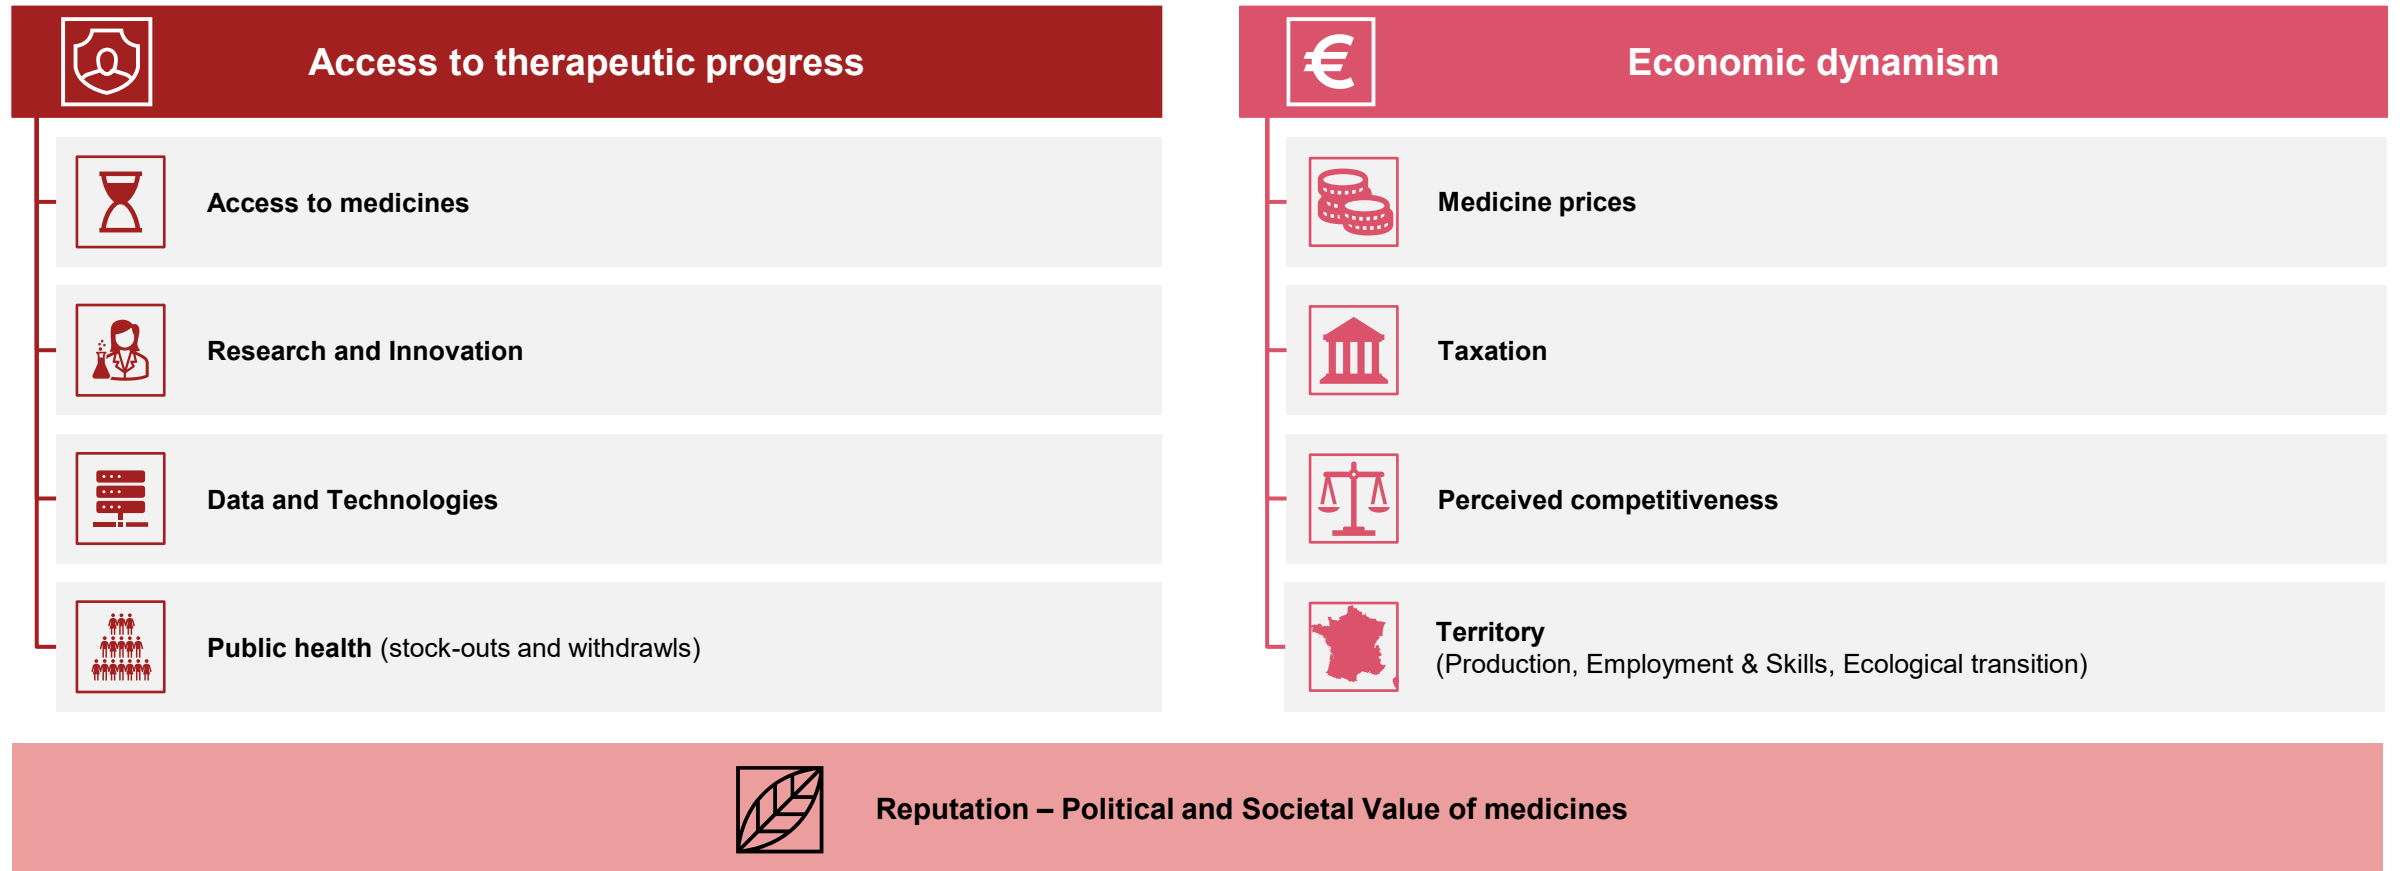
Access to therapeutic progress

Access to medicines

Research and Innovation

Data and Technologies

Public health (stock-outs and withdrawls)

Economic dynamism

Medicine prices

Taxation

Perceived competitiveness

Territory
(Production, Employment & Skills, Ecological transition)

Reputation – Political and Societal Value of medicines